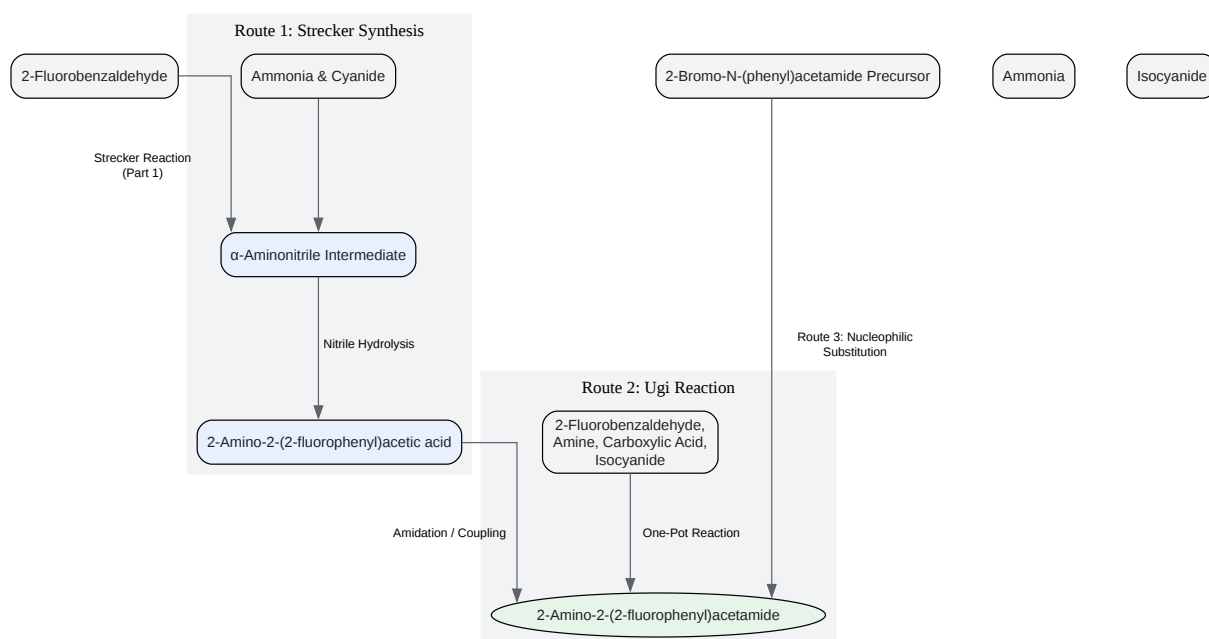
Route 1: Strecker Synthesis

2-Fluorobenzaldehyde

Ammonia & Cyanide

Strecker Reaction (Part 1)

α-Aminonitrile Intermediate

Nitrile Hydrolysis

2-Amino-2-(2-fluorophenyl)acetic acid

2-Bromo-N-(phenyl)acetamide Precursor

Ammonia

Isocyanide

Route 3: Nucleophilic Substitution

Route 2: Ugi Reaction

2-Fluorobenzaldehyde, Amine, Carboxylic Acid, Isocyanide

Amidation / Coupling

One-Pot Reaction

2-Amino-2-(2-fluorophenyl)acetamide